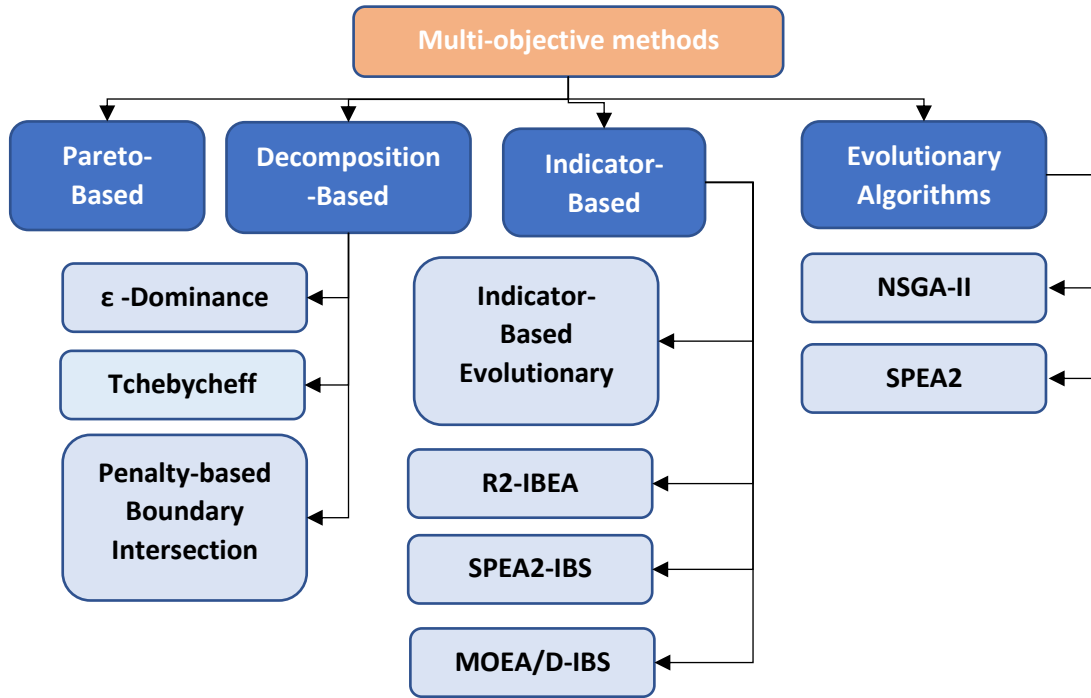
Multi-objective methods

Pareto-Based

Decomposition-Based

Indicator-Based

Evolutionary Algorithms

ε -Dominance

Tchebycheff

Penalty-based Boundary Intersection

Indicator-Based Evolutionary

R2-IBEA

SPEA2-IBS

MOEA/D-IBS

NSGA-II

SPEA2